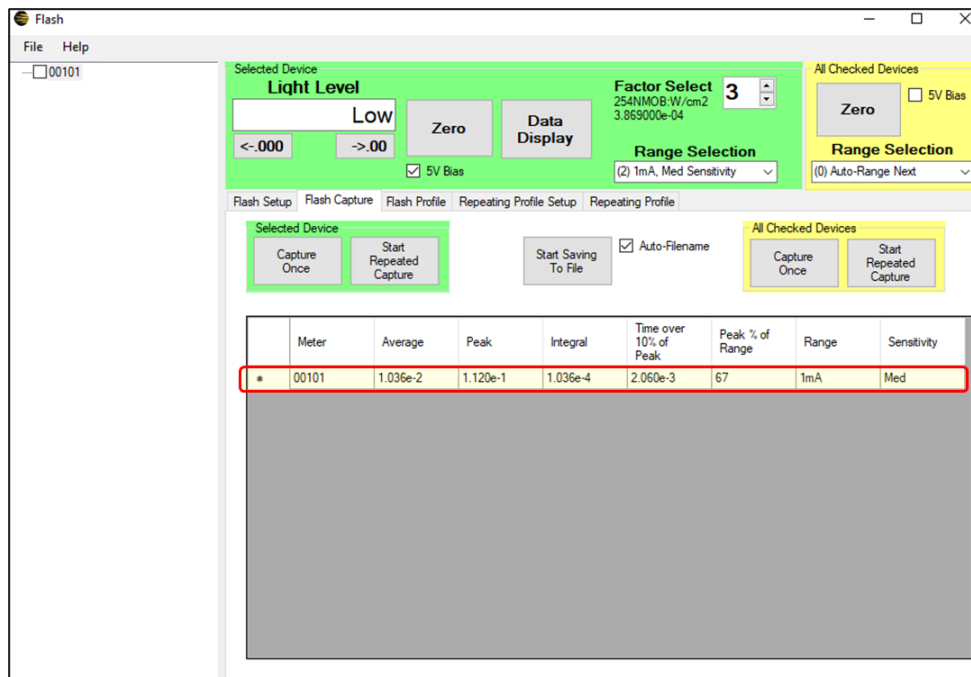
Flash

File Help

00101

Selected Device
Light Level
Low
<-.000
->.00
Zero
Data Display
5V Bias
Factor Select
254NMOB:W/cm2
3.869000e-04
3
Range Selection
(2) 1mA, Med Sensitivity

All Checked Devices
Zero
5V Bias
Range Selection
(0) Auto-Range Next

Flash Setup | Flash Capture | Flash Profile | Repeating Profile Setup | Repeating Profile

Selected Device
Capture Once
Start Repeated Capture
Start Saving To File
Auto-Filename
All Checked Devices
Capture Once
Start Repeated Capture

| | Meter | Average | Peak | Integral | Time over 10% of Peak | Peak % of Range | Range | Sensitivity |
|---|---|---|---|---|---|---|---|---|
| * | 00101 | 1.036e-2 | 1.120e-1 | 1.036e-4 | 2.060e-3 | 67 | 1mA | Med |